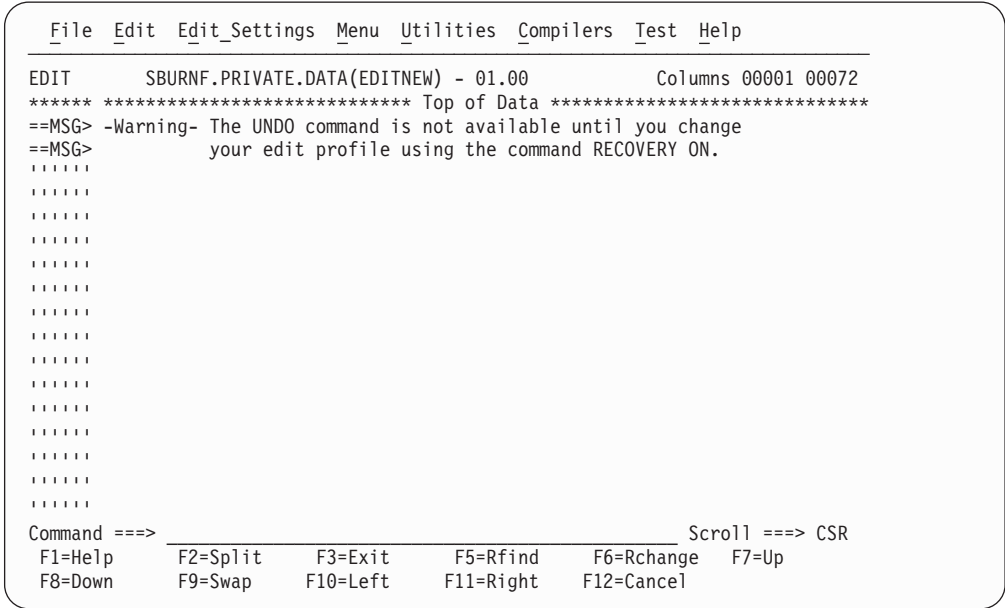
File Edit Edit_Settings Menu Utilities Compilers Test Help

EDIT SBURNF.PRIVATE.DATA(EDITNEW) - 01.00 Columns 00001 00072
****** ***************************** Top of Data ******************************
==MSG> -Warning- The UNDO command is not available until you change
==MSG> your edit profile using the command RECOVERY ON.
''''''
''''''
''''''
''''''
''''''
''''''
''''''
''''''
''''''
''''''
''''''
''''''
''''''
''''''
''''''
Command ===> Scroll ===> CSR
F1=Help F2=Split F3=Exit F5=Rfind F6=Rchange F7=Up
F8=Down F9=Swap F10=Left F11=Right F12=Cancel